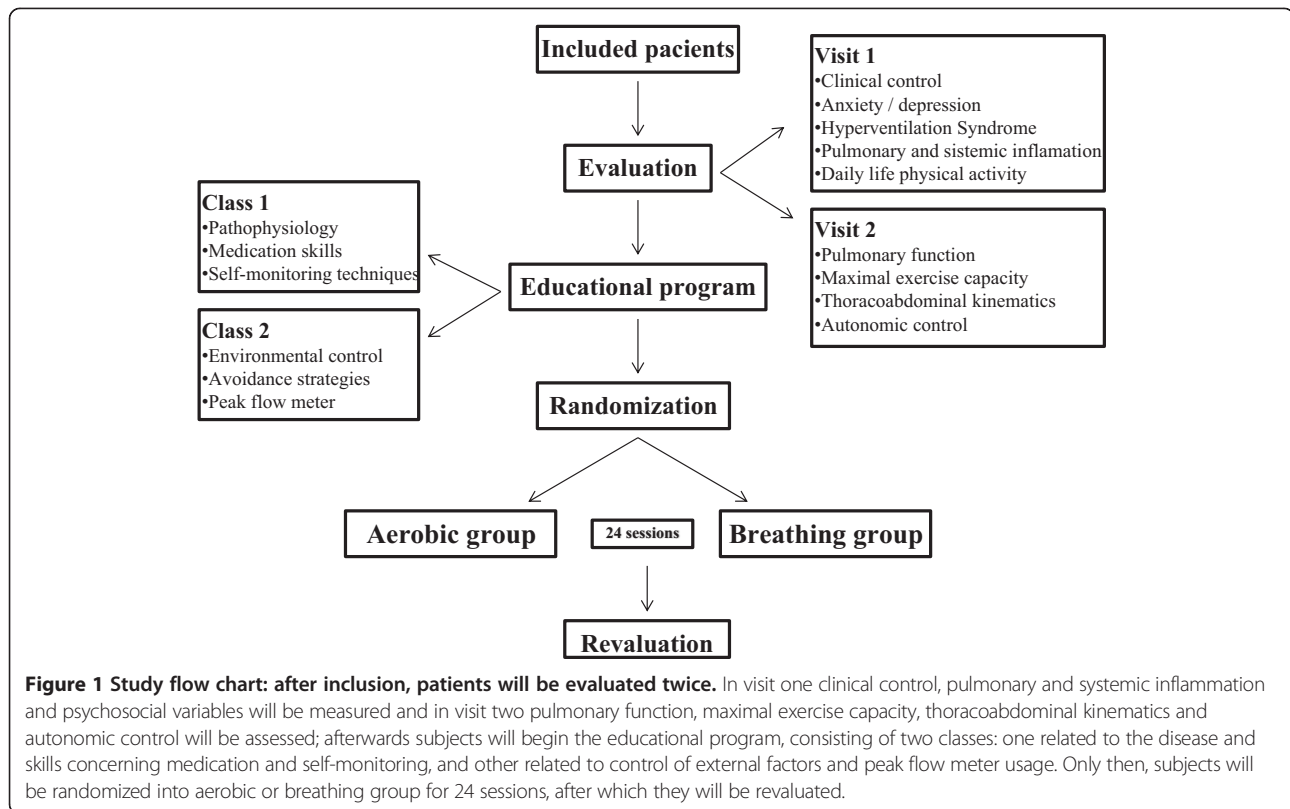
Included pacients

Evaluation

Visit 1
•Clinical control
•Anxiety / depression
•Hyperventilation Syndrome
•Pulmonary and sistemic inflamation
•Daily life physical activity

Visit 2
•Pulmonary function
•Maximal exercise capacity
•Thoracoabdominal kinematics
•Autonomic control

Class 1
•Pathophysiology
•Medication skills
•Self-monitoring techniques

Class 2
•Environmental control
•Avoidance strategies
•Peak flow meter

Educational program

Randomization

Aerobic group

24 sessions

Breathing group

Revaluation

**Figure 1 Study flow chart: after inclusion, patients will be evaluated twice.** In visit one clinical control, pulmonary and systemic inflammation and psychosocial variables will be measured and in visit two pulmonary function, maximal exercise capacity, thoracoabdominal kinematics and autonomic control will be assessed; afterwards subjects will begin the educational program, consisting of two classes: one related to the disease and skills concerning medication and self-monitoring, and other related to control of external factors and peak flow meter usage. Only then, subjects will be randomized into aerobic or breathing group for 24 sessions, after which they will be revaluated.